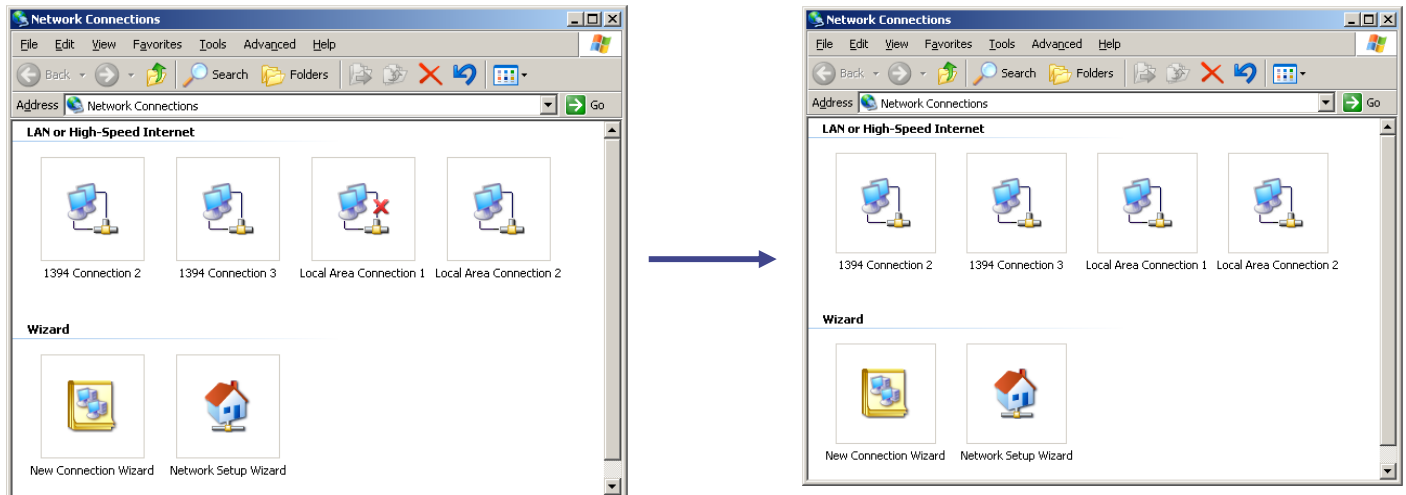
Network Connections

File Edit View Favorites Tools Advanced Help

Back Search Folders

Address Network Connections Go

LAN or High-Speed Internet

1394 Connection 2 1394 Connection 3 Local Area Connection 1 Local Area Connection 2

Wizard

New Connection Wizard Network Setup Wizard

Network Connections

File Edit View Favorites Tools Advanced Help

Back Search Folders

Address Network Connections Go

LAN or High-Speed Internet

1394 Connection 2 1394 Connection 3 Local Area Connection 1 Local Area Connection 2

Wizard

New Connection Wizard Network Setup Wizard